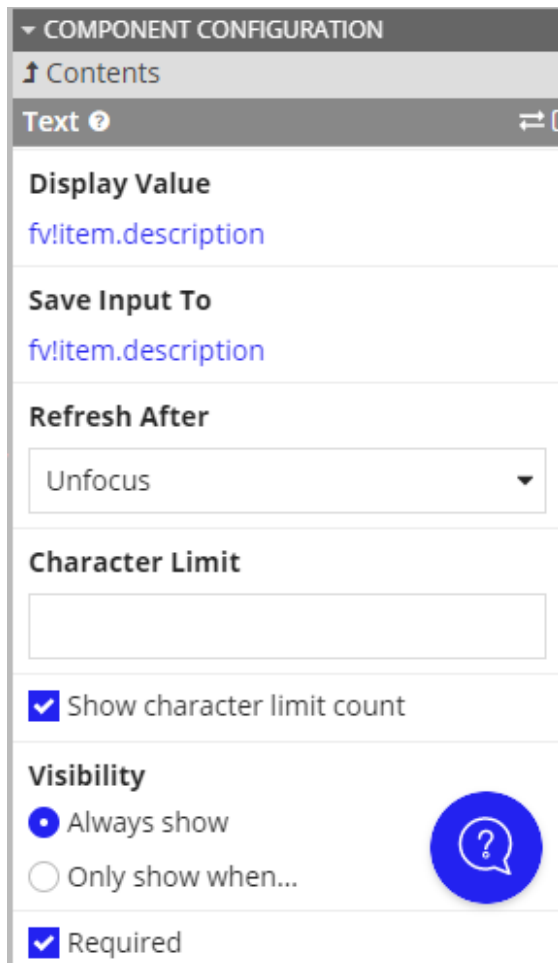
COMPONENT CONFIGURATION

Contents

Text

Display Value

fv!item.description

Save Input To

fv!item.description

Refresh After

Unfocus

Character Limit

Show character limit count

Visibility

Always show

Only show when...

Required